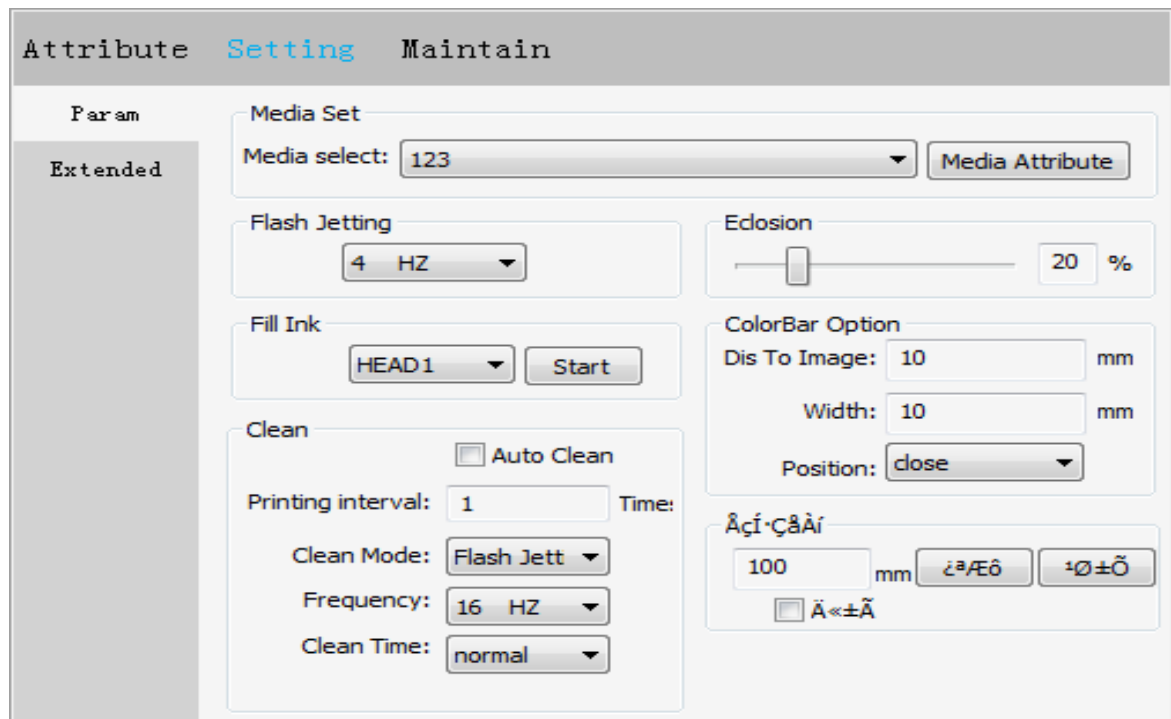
Attribute Setting Maintain

Param

Extended

Media Set

Media select: 123

Media Attribute

Flash Jetting

4 HZ

Eclosion

20 %

Fill Ink

HEAD1

Start

ColorBar Option

Dis To Image: 10 mm

Width: 10 mm

Position: close

Clean

Auto Clean

Printing interval: 1 Time:

Clean Mode: Flash Jett

Frequency: 16 HZ

Clean Time: normal

ÅçÍ·ÇåÀí

100 mm ¿ªÆô ¹Ø±Õ

Ä«±Ã